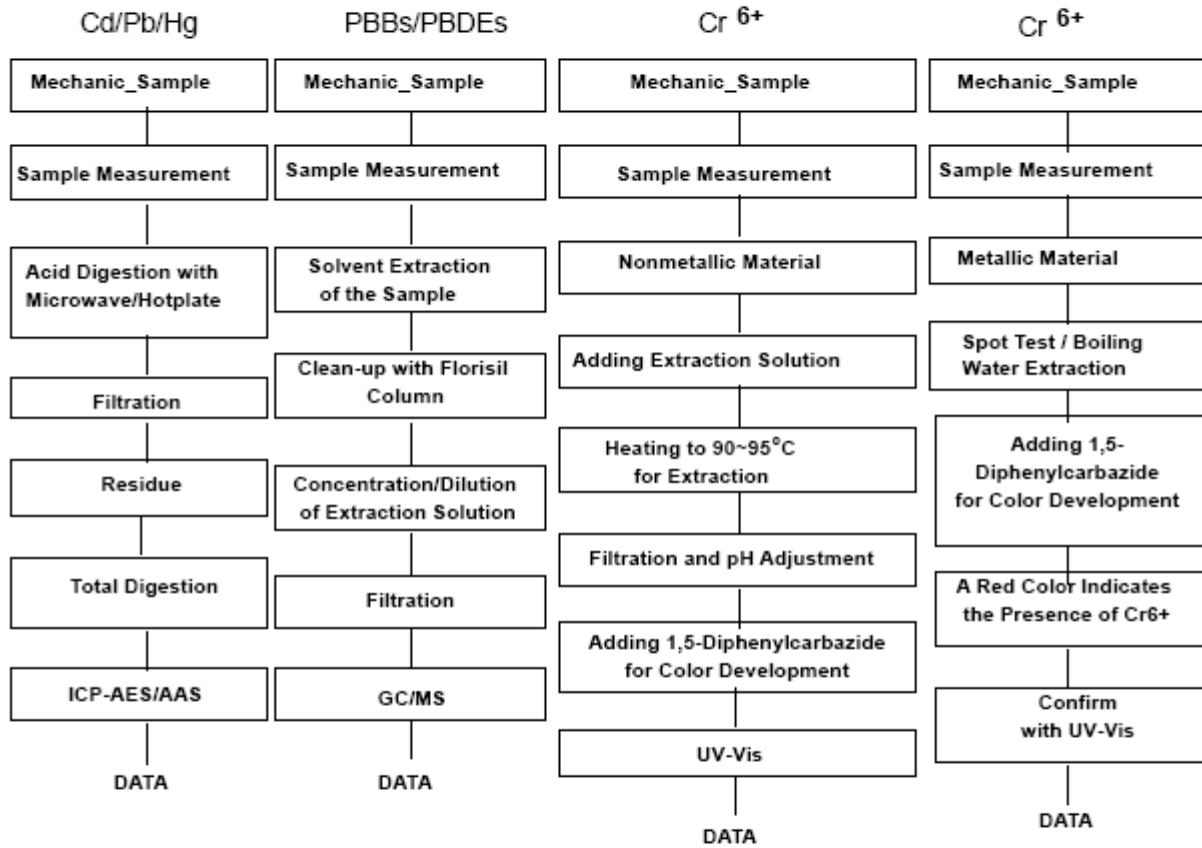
Cd/Pb/Hg

Mechanic_Sample

Sample Measurement

Acid Digestion with Microwave/Hotplate

Filtration

Residue

Total Digestion

ICP-AES/AAS

DATA

PBBs/PBDEs

Mechanic_Sample

Sample Measurement

Solvent Extraction of the Sample

Clean-up with Florisil Column

Concentration/Dilution of Extraction Solution

Filtration

GC/MS

DATA

Cr $^{6+}$

Mechanic_Sample

Sample Measurement

Nonmetallic Material

Adding Extraction Solution

Heating to 90~95°C for Extraction

Filtration and pH Adjustment

Adding 1,5-Diphenylcarbazide for Color Development

UV-Vis

DATA

Cr $^{6+}$

Mechanic_Sample

Sample Measurement

Metallic Material

Spot Test / Boiling Water Extraction

Adding 1,5-Diphenylcarbazide for Color Development

A Red Color Indicates the Presence of Cr6+

Confirm with UV-Vis

DATA